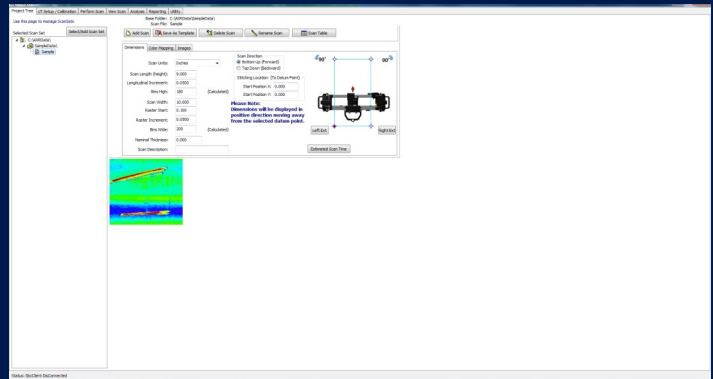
Project Tree | UT Setup / Calibration | Perform Scan | View Scan | Analysis | Reporting | Utility

Use this page to manage ScanSets

Selected Scan Set

Select/Add Scan Set

C:\AAREData\
SampleData\
Sample

Base Folder: C:\AAREData\SampleData\
Scan File: Sample

Add Scan | Save As Template | Delete Scan | Rename Scan | Scan Table

Dimensions | Color Mapping | Images

Scan Units: Inches

Scan Length (height): 9.000

Longitudinal Increment: 0.0500

Bins High: 180 (Calculated)

Scan Width: 10.000

Raster Start: 0.100

Raster Increment: 0.0500

Bins Wide: 200 (Calculated)

Nominal Thickness: 0.000

Scan Description:

Scan Direction
Bottom Up (Forward)
Top Down (Backward)

Stitching Location: (To Datum Point)

Start Position X: 0.000

Start Position Y: 0.000

Please Note:
Dimensions will be displayed in positive direction moving away from the selected datum point.

90°

90°

Left Exit

Right Exit

Estimated Scan Time

Status: SlotClient Disconnected